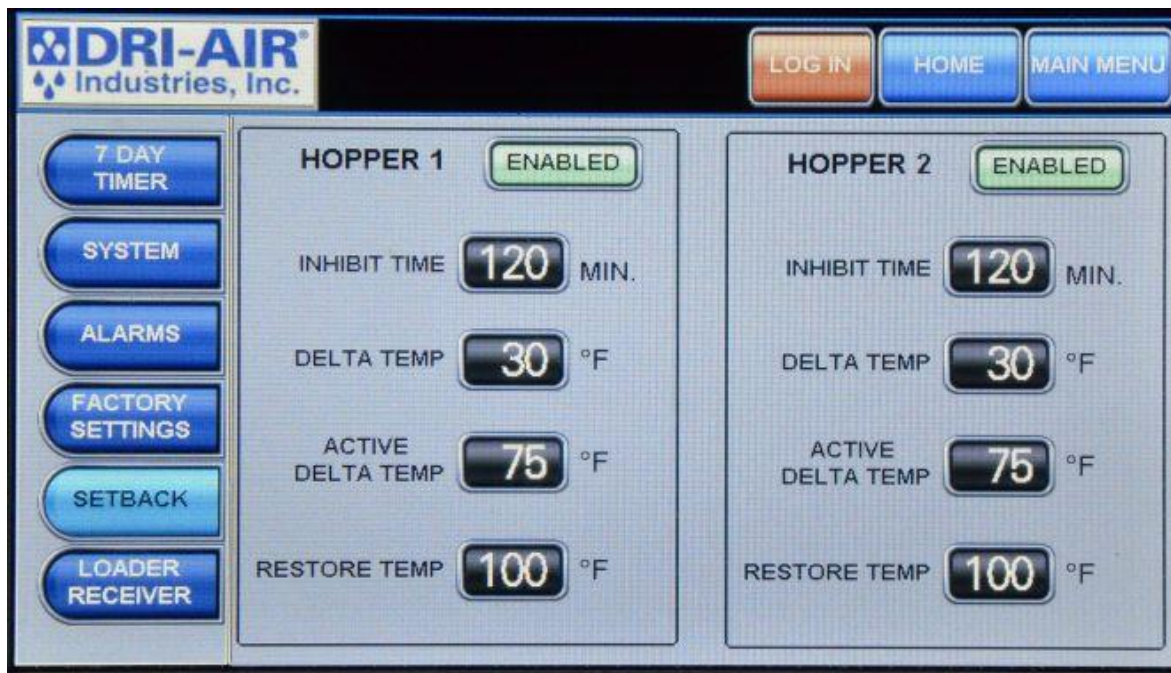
DRI-AIR® Industries, Inc.

LOG IN
HOME
MAIN MENU

7 DAY TIMER
SYSTEM
ALARMS
FACTORY SETTINGS
SETBACK
LOADER RECEIVER

HOPPER 1
ENABLED
INHIBIT TIME 120 MIN.
DELTA TEMP 30 °F
ACTIVE DELTA TEMP 75 °F
RESTORE TEMP 100 °F

HOPPER 2
ENABLED
INHIBIT TIME 120 MIN.
DELTA TEMP 30 °F
ACTIVE DELTA TEMP 75 °F
RESTORE TEMP 100 °F